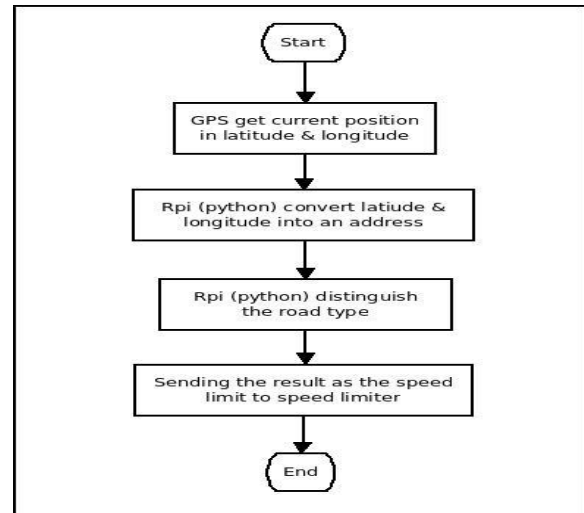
Start

GPS get current position in latitude & longitude

Rpi (python) convert latiude & longitude into an address

Rpi (python) distinguish the road type

Sending the result as the speed limit to speed limiter

End